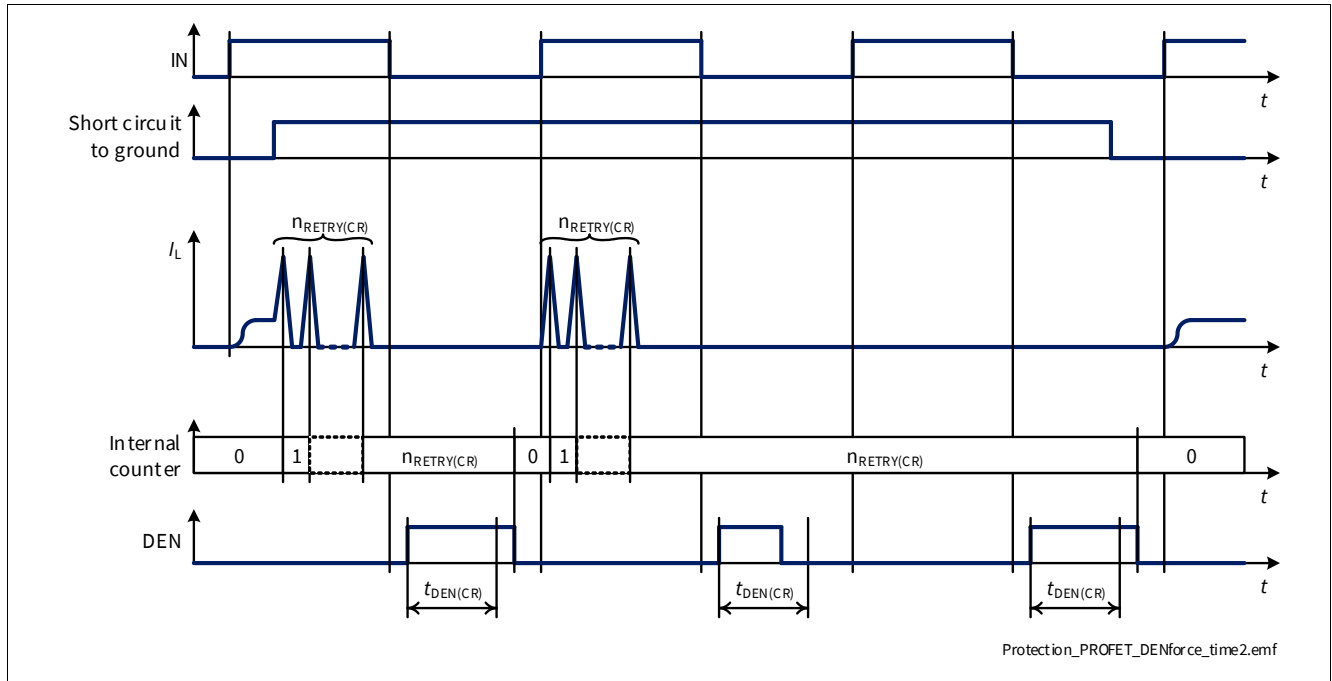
IN

t

Short circuit to ground

t

$n_{RETRY(CR)}$

$n_{RETRY(CR)}$

$I_L$

t

Internal counter

0

1

$n_{RETRY(CR)}$

0

1

$n_{RETRY(CR)}$

0

t

DEN

t

$t_{DEN(CR)}$

$t_{DEN(CR)}$

$t_{DEN(CR)}$

Protection_PROFET_DENforce_time2.emf